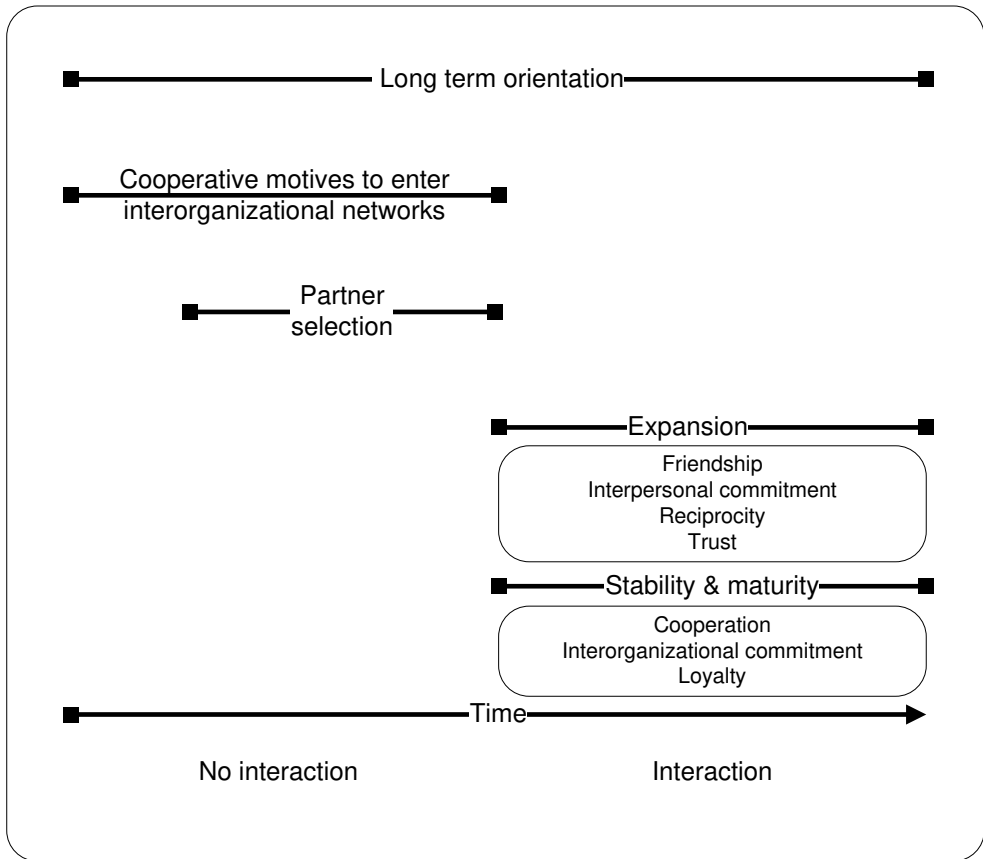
Long term orientation

Cooperative motives to enter interorganizational networks

Partner selection

Expansion

Friendship
Interpersonal commitment
Reciprocity
Trust

Stability & maturity

Cooperation
Interorganizational commitment
Loyalty

Time

No interaction

Interaction